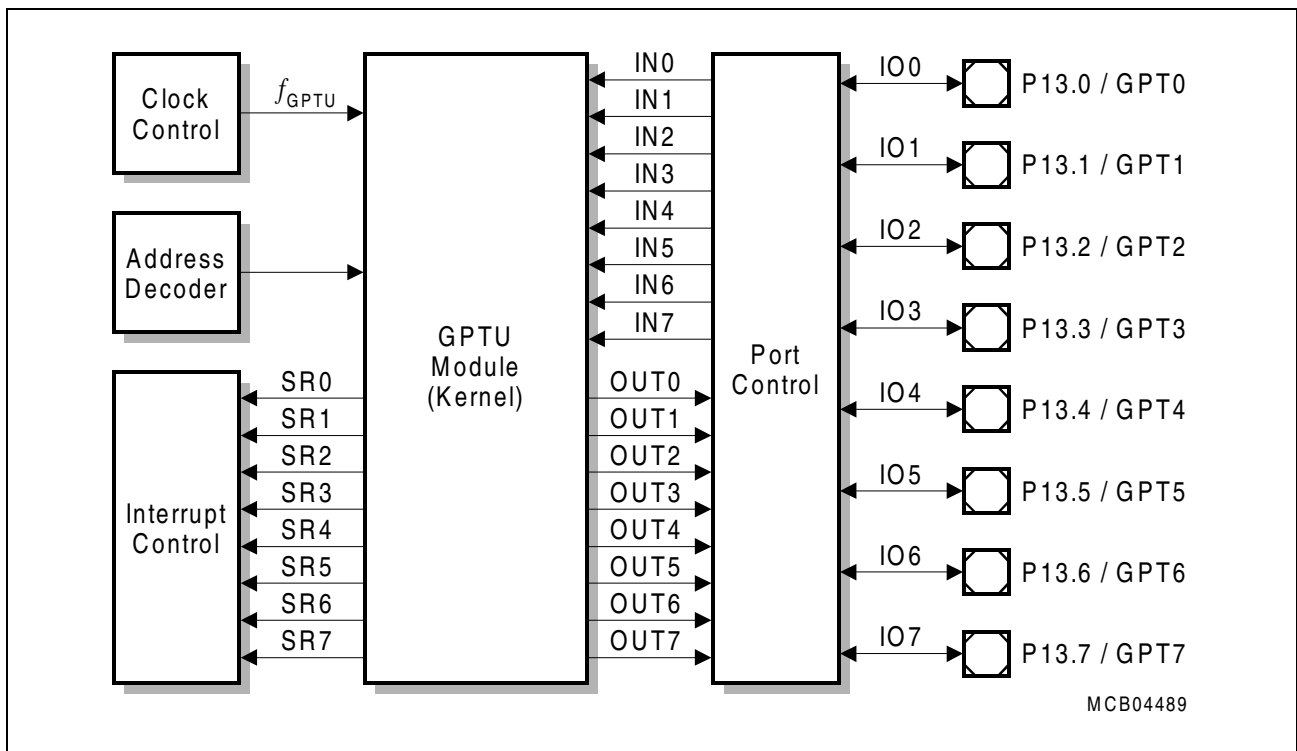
Clock Control

$f_{GPTU}$

Address Decoder

Interrupt Control

SR0
SR1
SR2
SR3
SR4
SR5
SR6
SR7

GPTU Module (Kernel)

IN0
IN1
IN2
IN3
IN4
IN5
IN6
IN7

OUT0
OUT1
OUT2
OUT3
OUT4
OUT5
OUT6
OUT7

Port Control

IO0
IO1
IO2
IO3
IO4
IO5
IO6
IO7

P13.0 / GPT0
P13.1 / GPT1
P13.2 / GPT2
P13.3 / GPT3
P13.4 / GPT4
P13.5 / GPT5
P13.6 / GPT6
P13.7 / GPT7

MCB04489